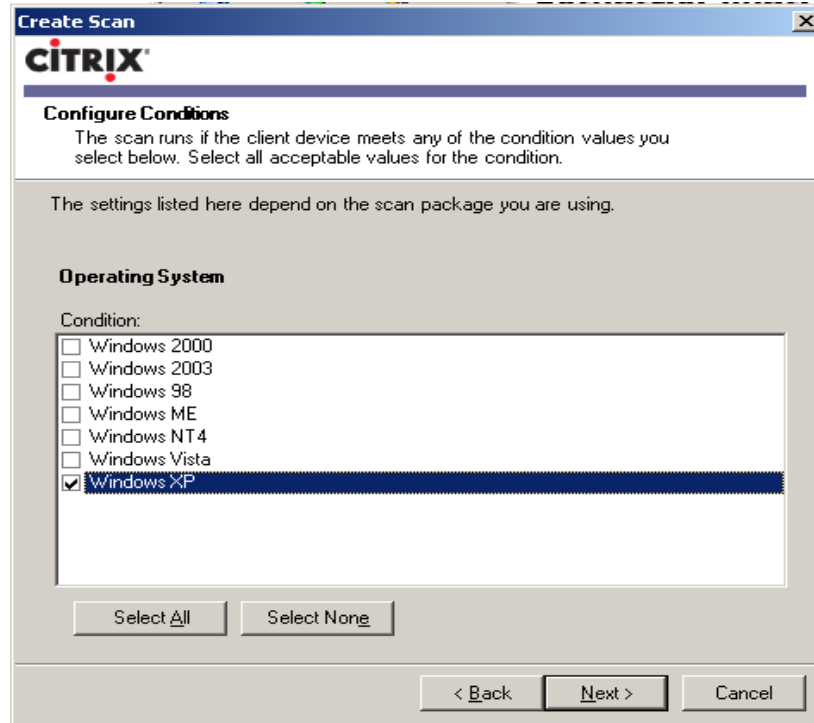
Create Scan

CITRIX

Configure Conditions

The scan runs if the client device meets any of the condition values you select below. Select all acceptable values for the condition.

The settings listed here depend on the scan package you are using.

Operating System

Condition:

☐ Windows 2000
☐ Windows 2003
☐ Windows 98
☐ Windows ME
☐ Windows NT4
☐ Windows Vista
☑ Windows XP

Select All

Select None

< Back

Next >

Cancel